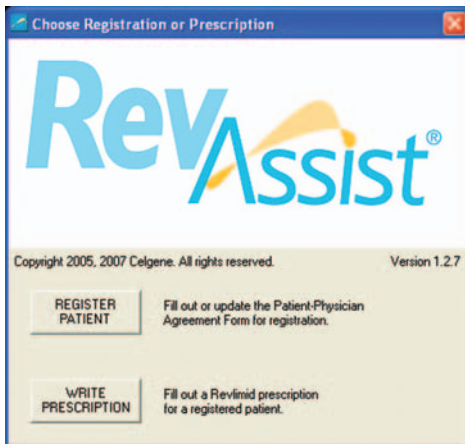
Choose Registration or Prescription

RevAssist®

Copyright 2005, 2007 Celgene. All rights reserved.

Version 1.2.7

REGISTER PATIENT

Fill out or update the Patient-Physician Agreement Form for registration.

WRITE PRESCRIPTION

Fill out a Revlimid prescription for a registered patient.